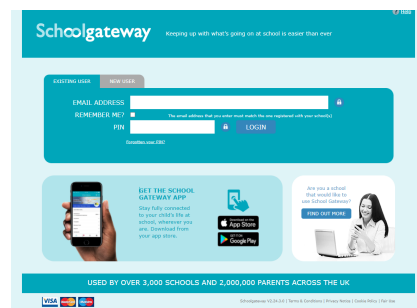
Help

Schoolgateway Keeping up with what's going on at school is easier than ever

EXISTING USER NEW USER

EMAIL ADDRESS

REMEMBER ME? The email address that you enter must match the one registered with your school(s)

PIN LOGIN

Forgotten your PIN?

GET THE SCHOOL GATEWAY APP

Stay fully connected to your child's life at school, wherever you are. Download from your app store.

Download on the App Store

GET IT ON Google Play

Are you a school that would like to use School Gateway?

FIND OUT MORE

USED BY OVER 3,000 SCHOOLS AND 2,000,000 PARENTS ACROSS THE UK

VISA

SchoolGateway V2.34.10 | Terms & Conditions | Privacy Notice | Cookie Policy | Fair Use